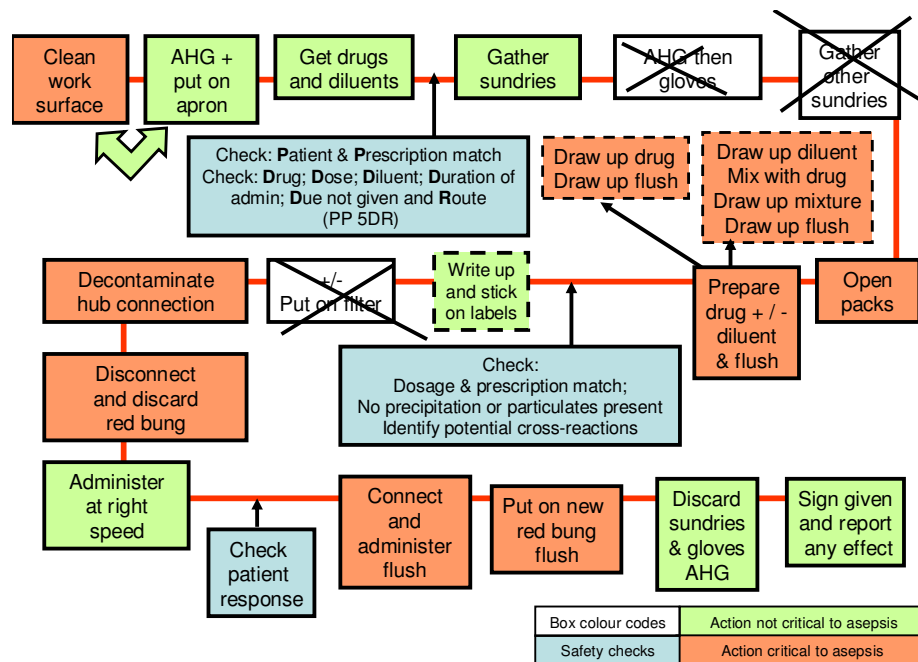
Clean work surface

AHG + put on apron

Get drugs and diluents

Gather sundries

AHG then gloves

Gather other sundries

Check: **P**atient & **P**rescription match
Check: **D**rug; **D**ose; **D**iluent; **D**uration of admin; **D**ue not given and **R**oute
(PP 5DR)

Draw up drug
Draw up flush

Draw up diluent
Mix with drug
Draw up mixture
Draw up flush

Open packs

Prepare drug + / - diluent & flush

Write up and stick on labels

+/-
Put on filter

Decontaminate hub connection

Check:
Dosage & prescription match;
No precipitation or particulates present
Identify potential cross-reactions

Disconnect and discard red bung

Administer at right speed

Check patient response

Connect and administer flush

Put on new red bung flush

Discard sundries & gloves AHG

Sign given and report any effect

| Box colour codes | Action not critical to asepsis |
|---|---|
| Safety checks | Action critical to asepsis |